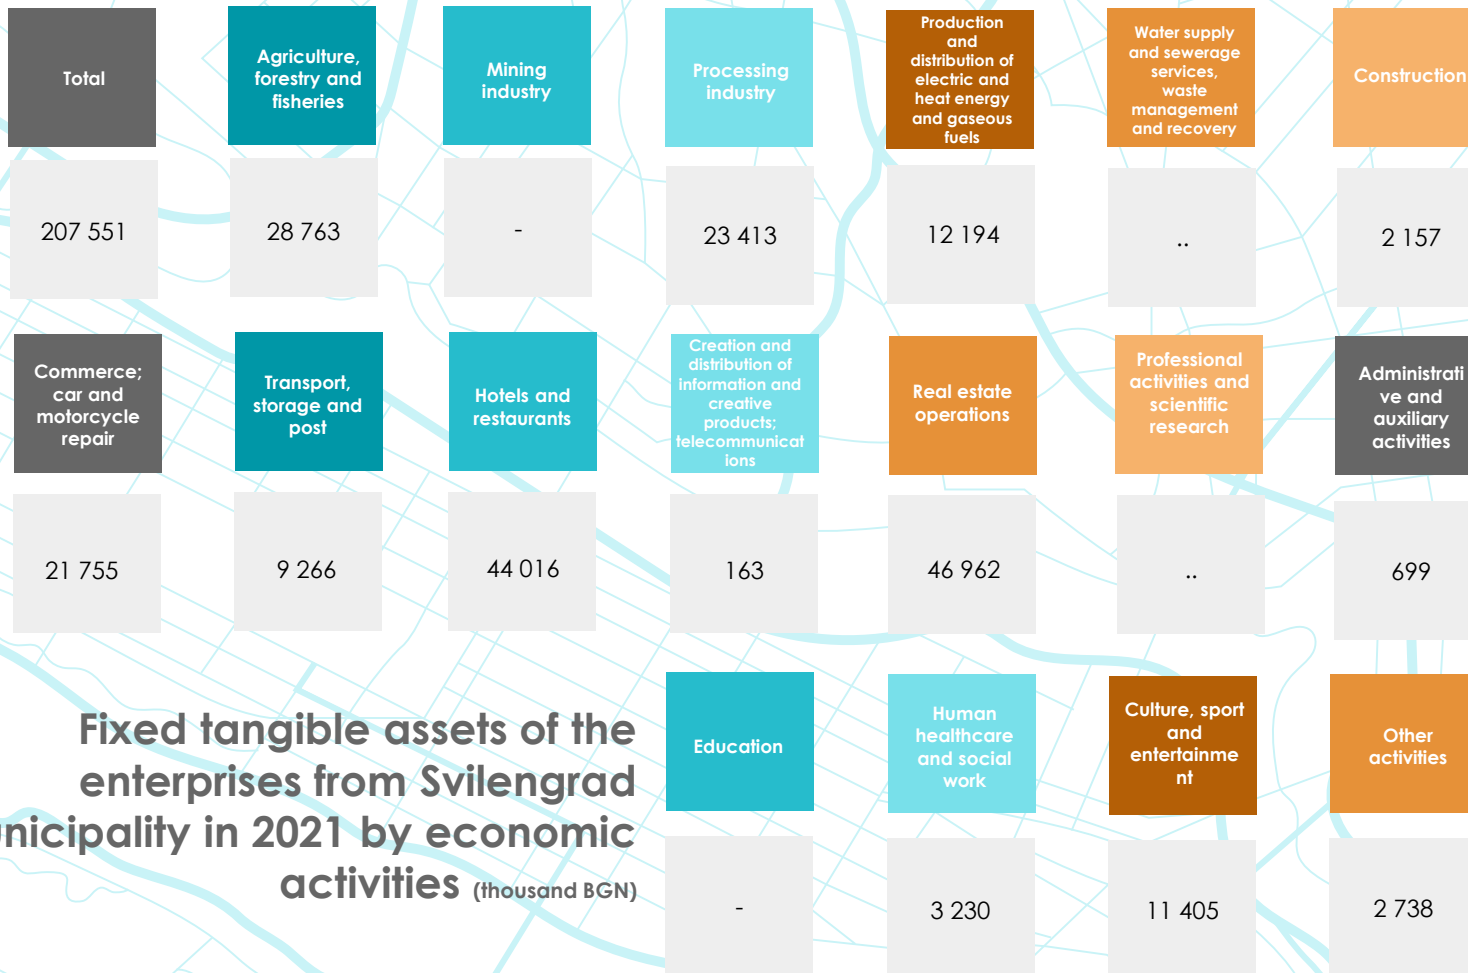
Total

207 551

Agriculture, forestry and fisheries

28 763

Mining industry

-

Processing industry

23 413

Production and distribution of electric and heat energy and gaseous fuels

12 194

Water supply and sewerage services, waste management and recovery

..

Construction

2 157

Commerce; car and motorcycle repair

21 755

Transport, storage and post

9 266

Hotels and restaurants

44 016

Creation and distribution of information and creative products; telecommunications

163

Real estate operations

46 962

Professional activities and scientific research

..

Administrative and auxiliary activities

699

Fixed tangible assets of the enterprises from Svilengrad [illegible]nicipality in 2021 by economic activities (thousand BGN)

Education

-

Human healthcare and social work

3 230

Culture, sport and entertainment

11 405

Other activities

2 738